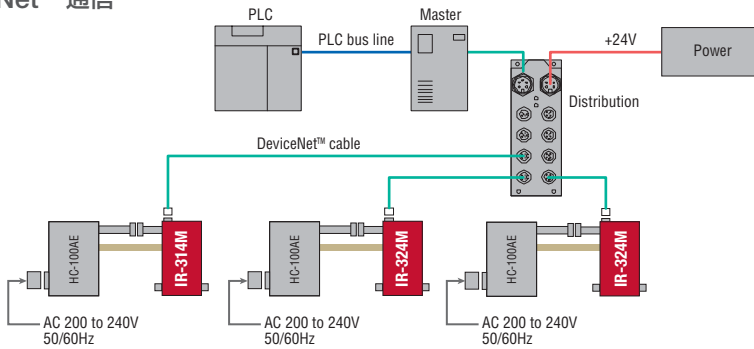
Net 通信

PLC

PLC bus line

Master

+24V

Power

Distribution

DeviceNet™ cable

HC-100AE

IR-314M

HC-100AE

IR-324M

HC-100AE

IR-324M

AC 200 to 240V
50/60Hz

AC 200 to 240V
50/60Hz

AC 200 to 240V
50/60Hz